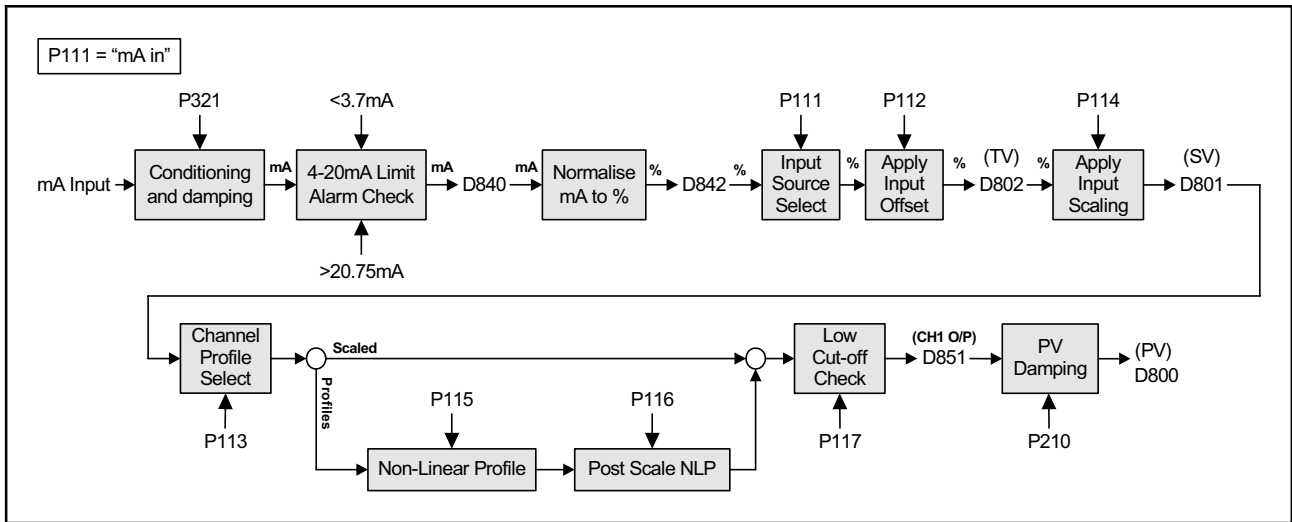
P111 = "mA in"

P321

<3.7mA

P111

P112

P114

mA Input

Conditioning and damping

mA

4-20mA Limit Alarm Check

mA

D840

mA

Normalise mA to %

%

D842

%

Input Source Select

%

Apply Input Offset

%

(TV)

D802

%

Apply Input Scaling

(SV)

D801

>20.75mA

Channel Profile Select

Scaled

Profiles

Low Cut-off Check

(CH1 O/P)

D851

PV Damping

(PV)

D800

P113

P115

P116

Non-Linear Profile

Post Scale NLP

P117

P210